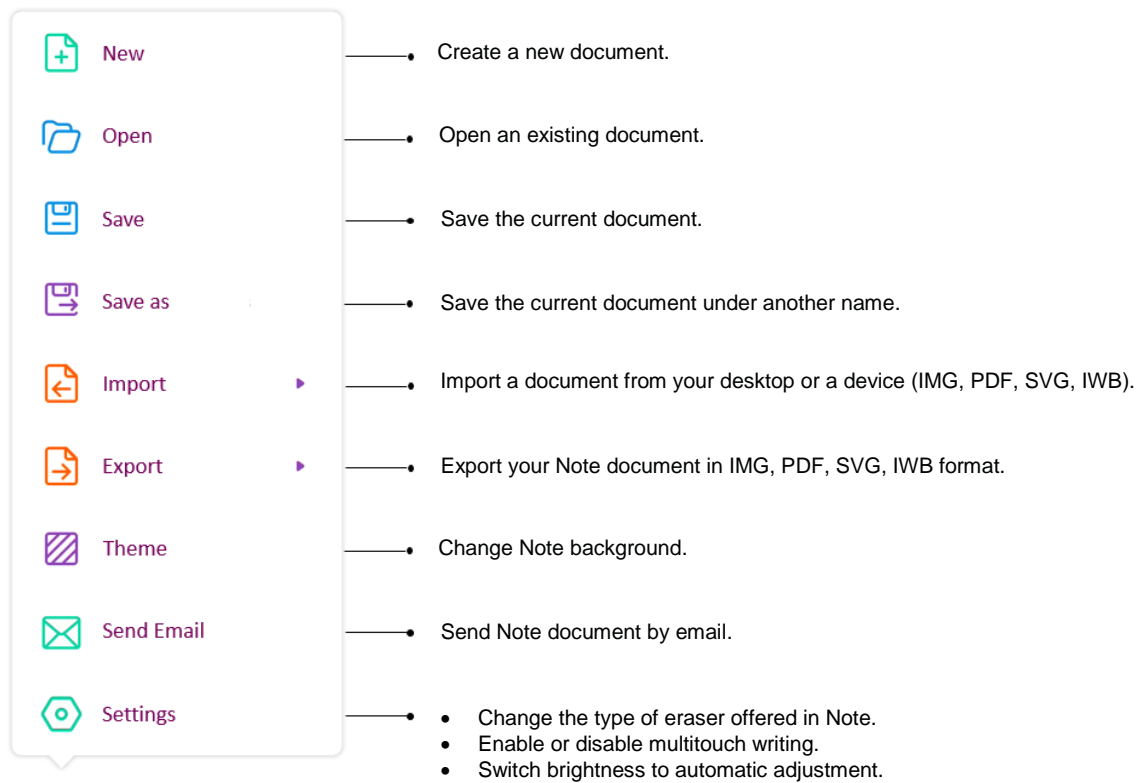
New
Create a new document.

Open
Open an existing document.

Save
Save the current document.

Save as
Save the current document under another name.

Import
Import a document from your desktop or a device (IMG, PDF, SVG, IWB).

Export
Export your Note document in IMG, PDF, SVG, IWB format.

Theme
Change Note background.

Send Email
Send Note document by email.

Settings
- Change the type of eraser offered in Note.
- Enable or disable multitouch writing.
- Switch brightness to automatic adjustment.